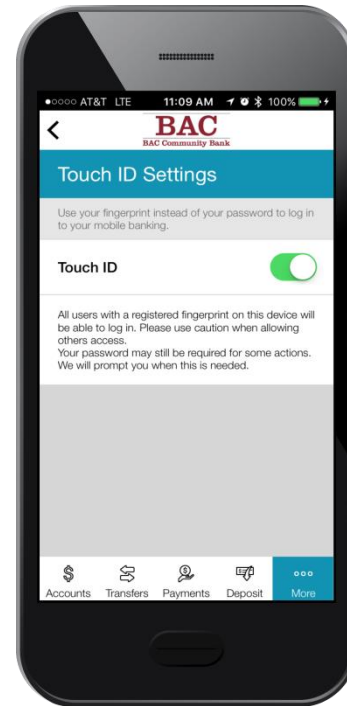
●○○○○ AT&T LTE 11:09 AM 100%

BAC
BAC Community Bank

Touch ID Settings

Use your fingerprint instead of your password to log in to your mobile banking.

Touch ID

All users with a registered fingerprint on this device will be able to log in. Please use caution when allowing others access.
Your password may still be required for some actions. We will prompt you when this is needed.

Accounts Transfers Payments Deposit More